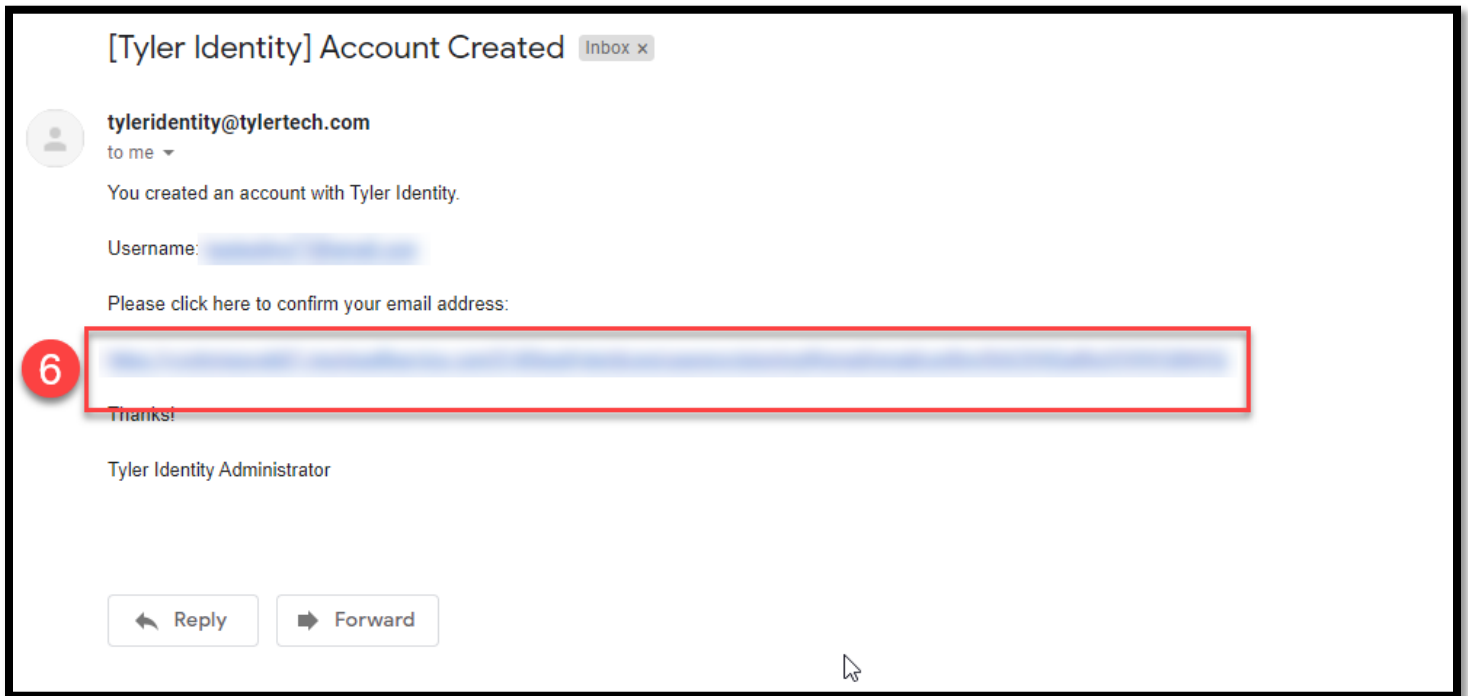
[Tyler Identity] Account Created Inbox ×

tyleridentity@tylertech.com
to me

You created an account with Tyler Identity.

Username: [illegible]

Please click here to confirm your email address:

6

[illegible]

Thanks!

Tyler Identity Administrator

Reply Forward